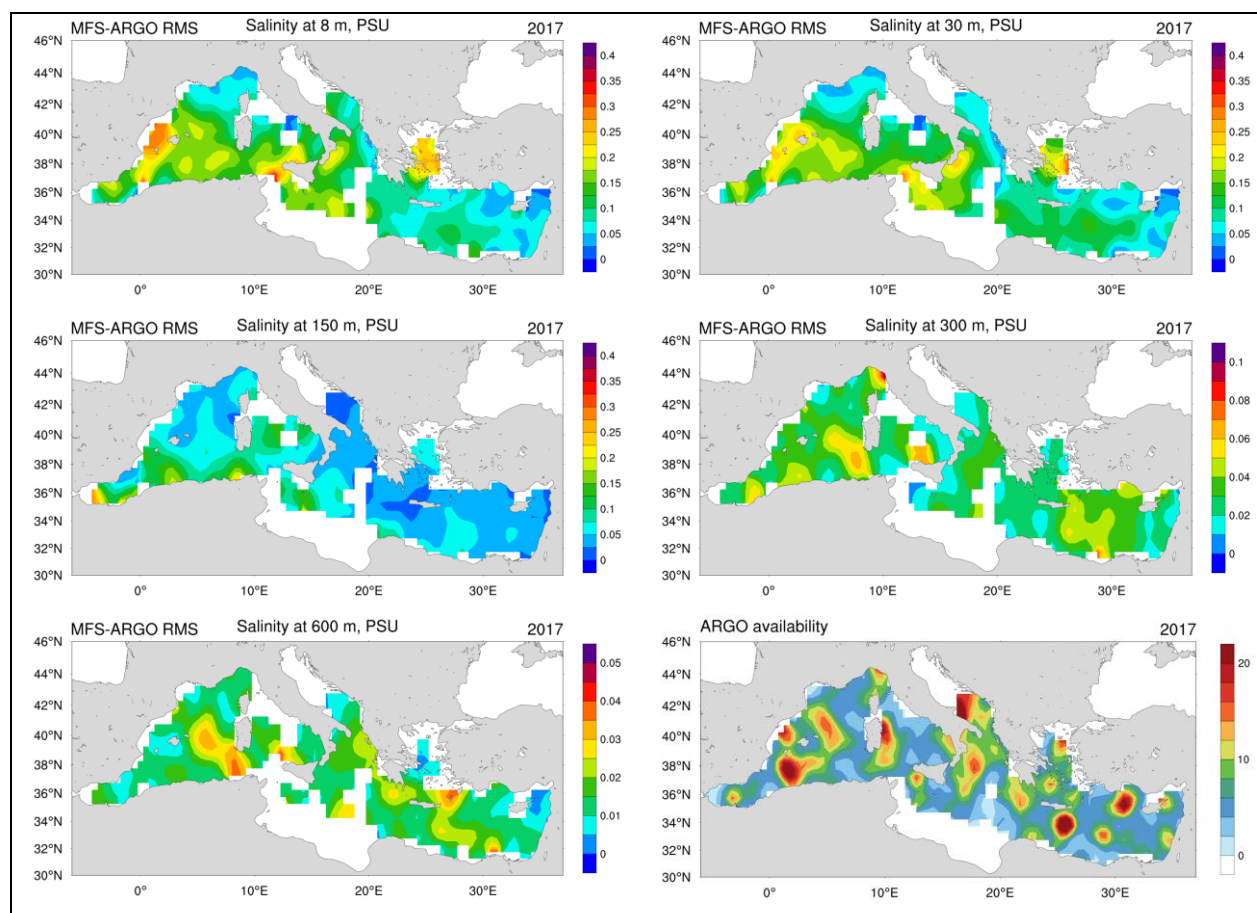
MFS-ARGO RMS Salinity at 8 m, PSU 2017

46°N
44°N
42°N
40°N
38°N
36°N
34°N
32°N
30°N

0° 10°E 20°E 30°E

0.4
0.35
0.3
0.25
0.2
0.15
0.1
0.05
0

MFS-ARGO RMS Salinity at 30 m, PSU 2017

46°N
44°N
42°N
40°N
38°N
36°N
34°N
32°N
30°N

0° 10°E 20°E 30°E

0.4
0.35
0.3
0.25
0.2
0.15
0.1
0.05
0

MFS-ARGO RMS Salinity at 150 m, PSU 2017

46°N
44°N
42°N
40°N
38°N
36°N
34°N
32°N
30°N

0° 10°E 20°E 30°E

0.4
0.35
0.3
0.25
0.2
0.15
0.1
0.05
0

MFS-ARGO RMS Salinity at 300 m, PSU 2017

46°N
44°N
42°N
40°N
38°N
36°N
34°N
32°N
30°N

0° 10°E 20°E 30°E

0.1
0.08
0.06
0.04
0.02
0

MFS-ARGO RMS Salinity at 600 m, PSU 2017

46°N
44°N
42°N
40°N
38°N
36°N
34°N
32°N
30°N

0° 10°E 20°E 30°E

0.05
0.04
0.03
0.02
0.01
0

ARGO availability 2017

46°N
44°N
42°N
40°N
38°N
36°N
34°N
32°N
30°N

0° 10°E 20°E 30°E

20
10
0